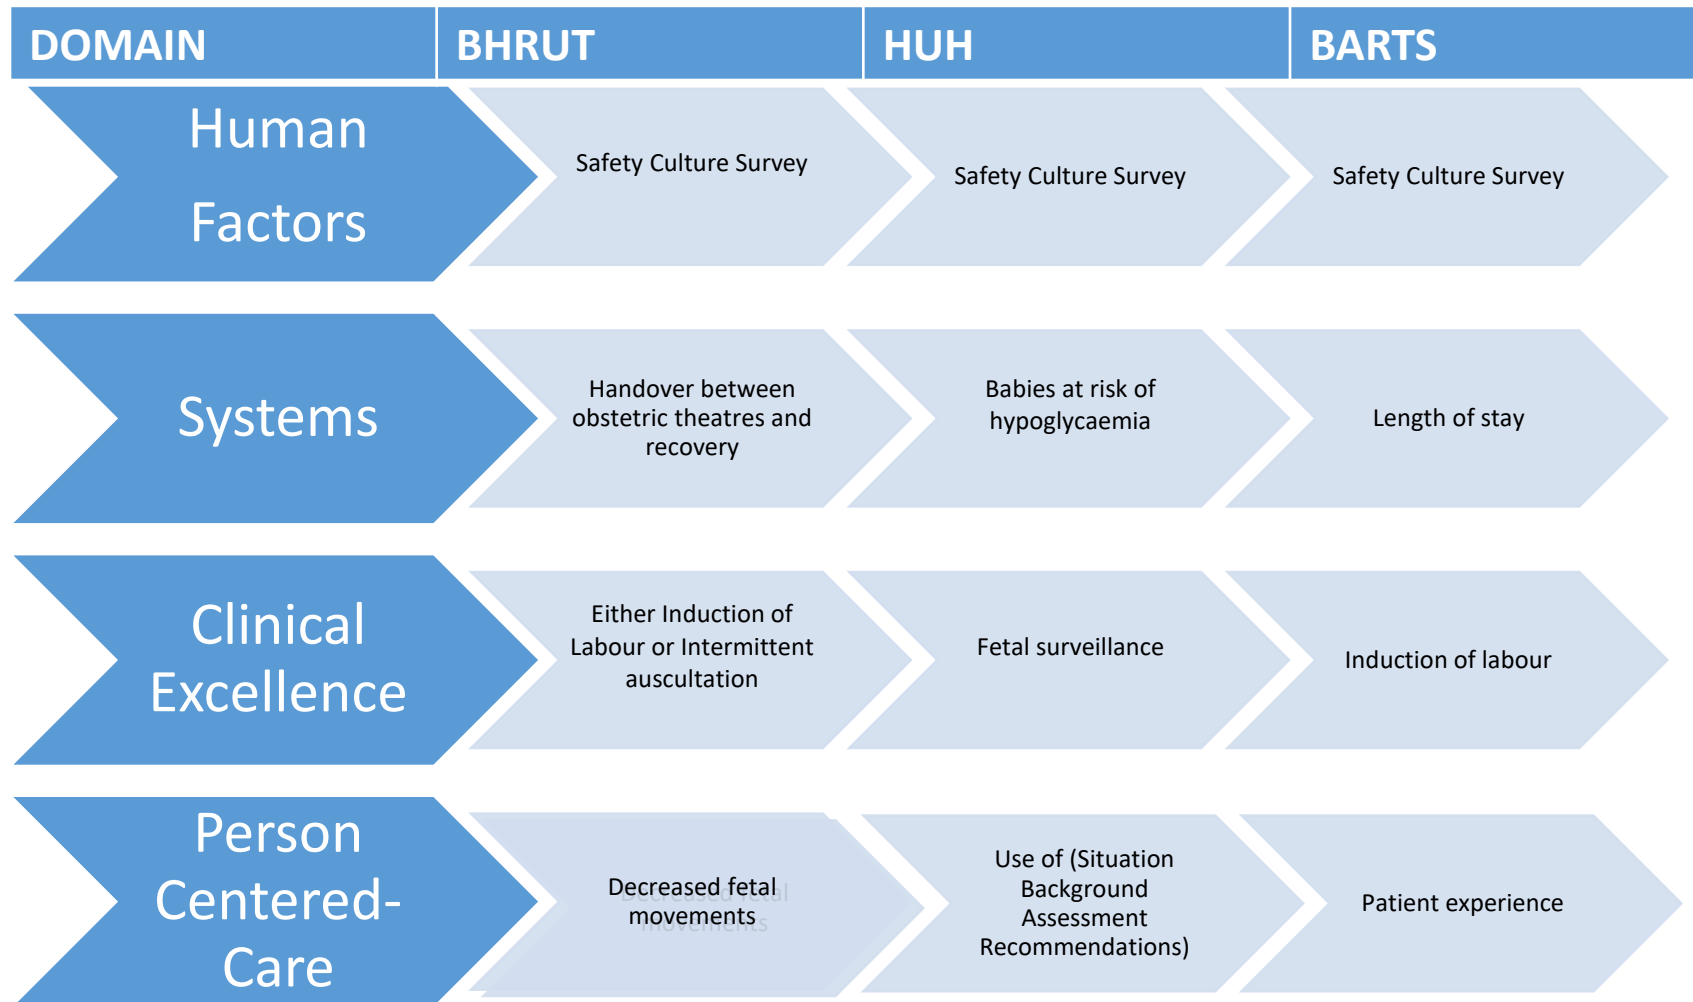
| DOMAIN | BHRUT | HUH | BARTS |
|---|---|---|---|
| Human Factors | Safety Culture Survey | Safety Culture Survey | Safety Culture Survey |
| Systems | Handover between obstetric theatres and recovery | Babies at risk of hypoglycaemia | Length of stay |
| Clinical Excellence | Either Induction of Labour or Intermittent auscultation | Fetal surveillance | Induction of labour |
| Person Centered-Care | Decreased fetal movements | Use of (Situation Background Assessment Recommendations) | Patient experience |